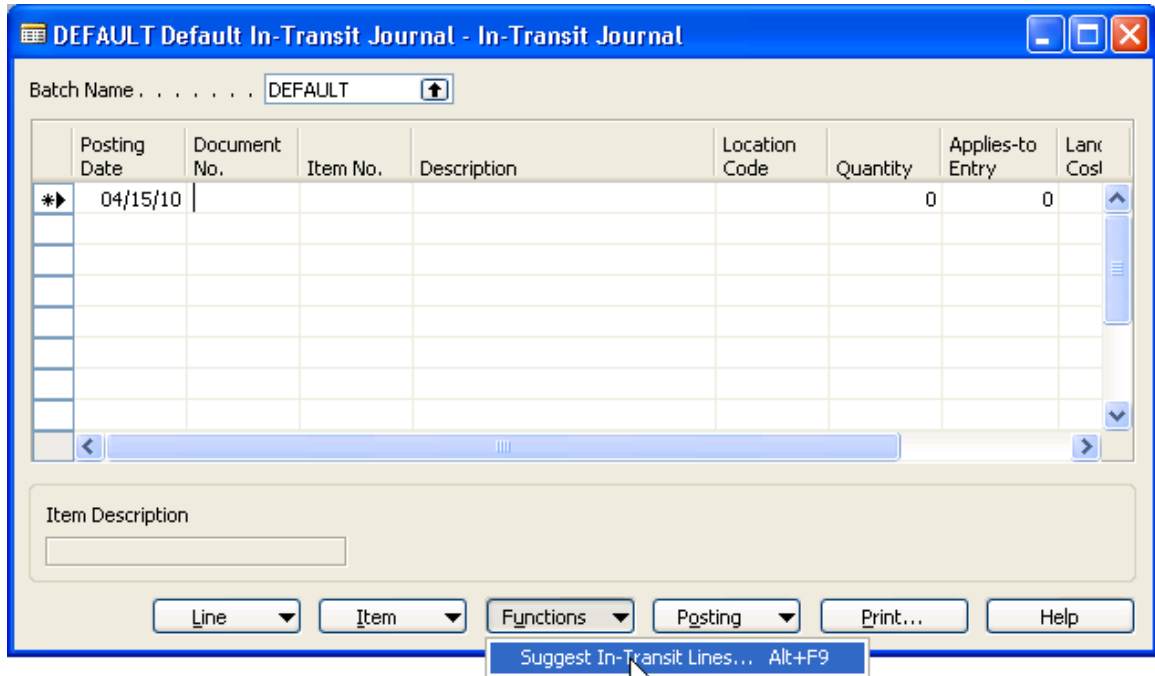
DEFAULT Default In-Transit Journal - In-Transit Journal

Batch Name . . . . . . . DEFAULT

| | Posting Date | Document No. | Item No. | Description | Location Code | Quantity | Applies-to Entry | Lan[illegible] Cos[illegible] |
|---|---|---|---|---|---|---|---|---|
| | 04/15/10 | | | | | 0 | 0 | |

Item Description

Line | Item | Functions | Posting | Print... | Help

Suggest In-Transit Lines... Alt+F9